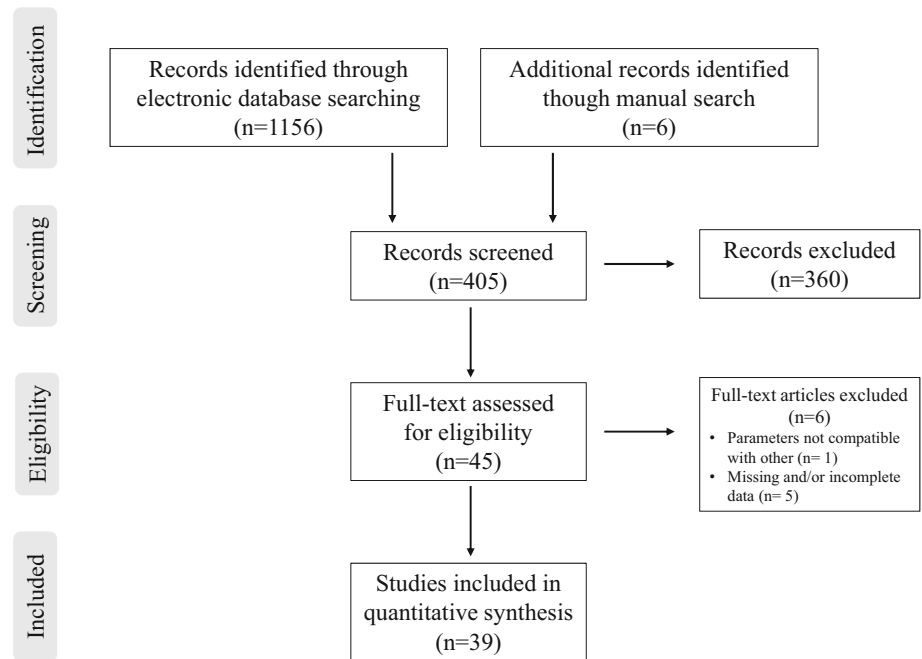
Identification

Records identified through electronic database searching (n=1156)

Additional records identified though manual search (n=6)

Screening

Records screened (n=405)

Records excluded (n=360)

Eligibility

Full-text assessed for eligibility (n=45)

Full-text articles excluded (n=6)
• Parameters not compatible with other (n= 1)
• Missing and/or incomplete data (n= 5)

Included

Studies included in quantitative synthesis (n=39)